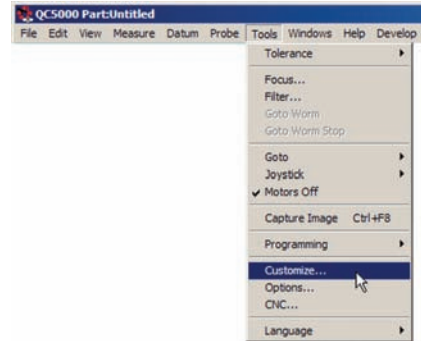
QC5000 Part:Untitled

File Edit View Measure Datum Probe Tools Windows Help Develop

Tolerance

Focus...
Filter...
Goto Worm
Goto Worm Stop

Goto
Joystick
✔ Motors Off

Capture Image Ctrl+F8

Programming

Customize...
Options...
CNC...

Language